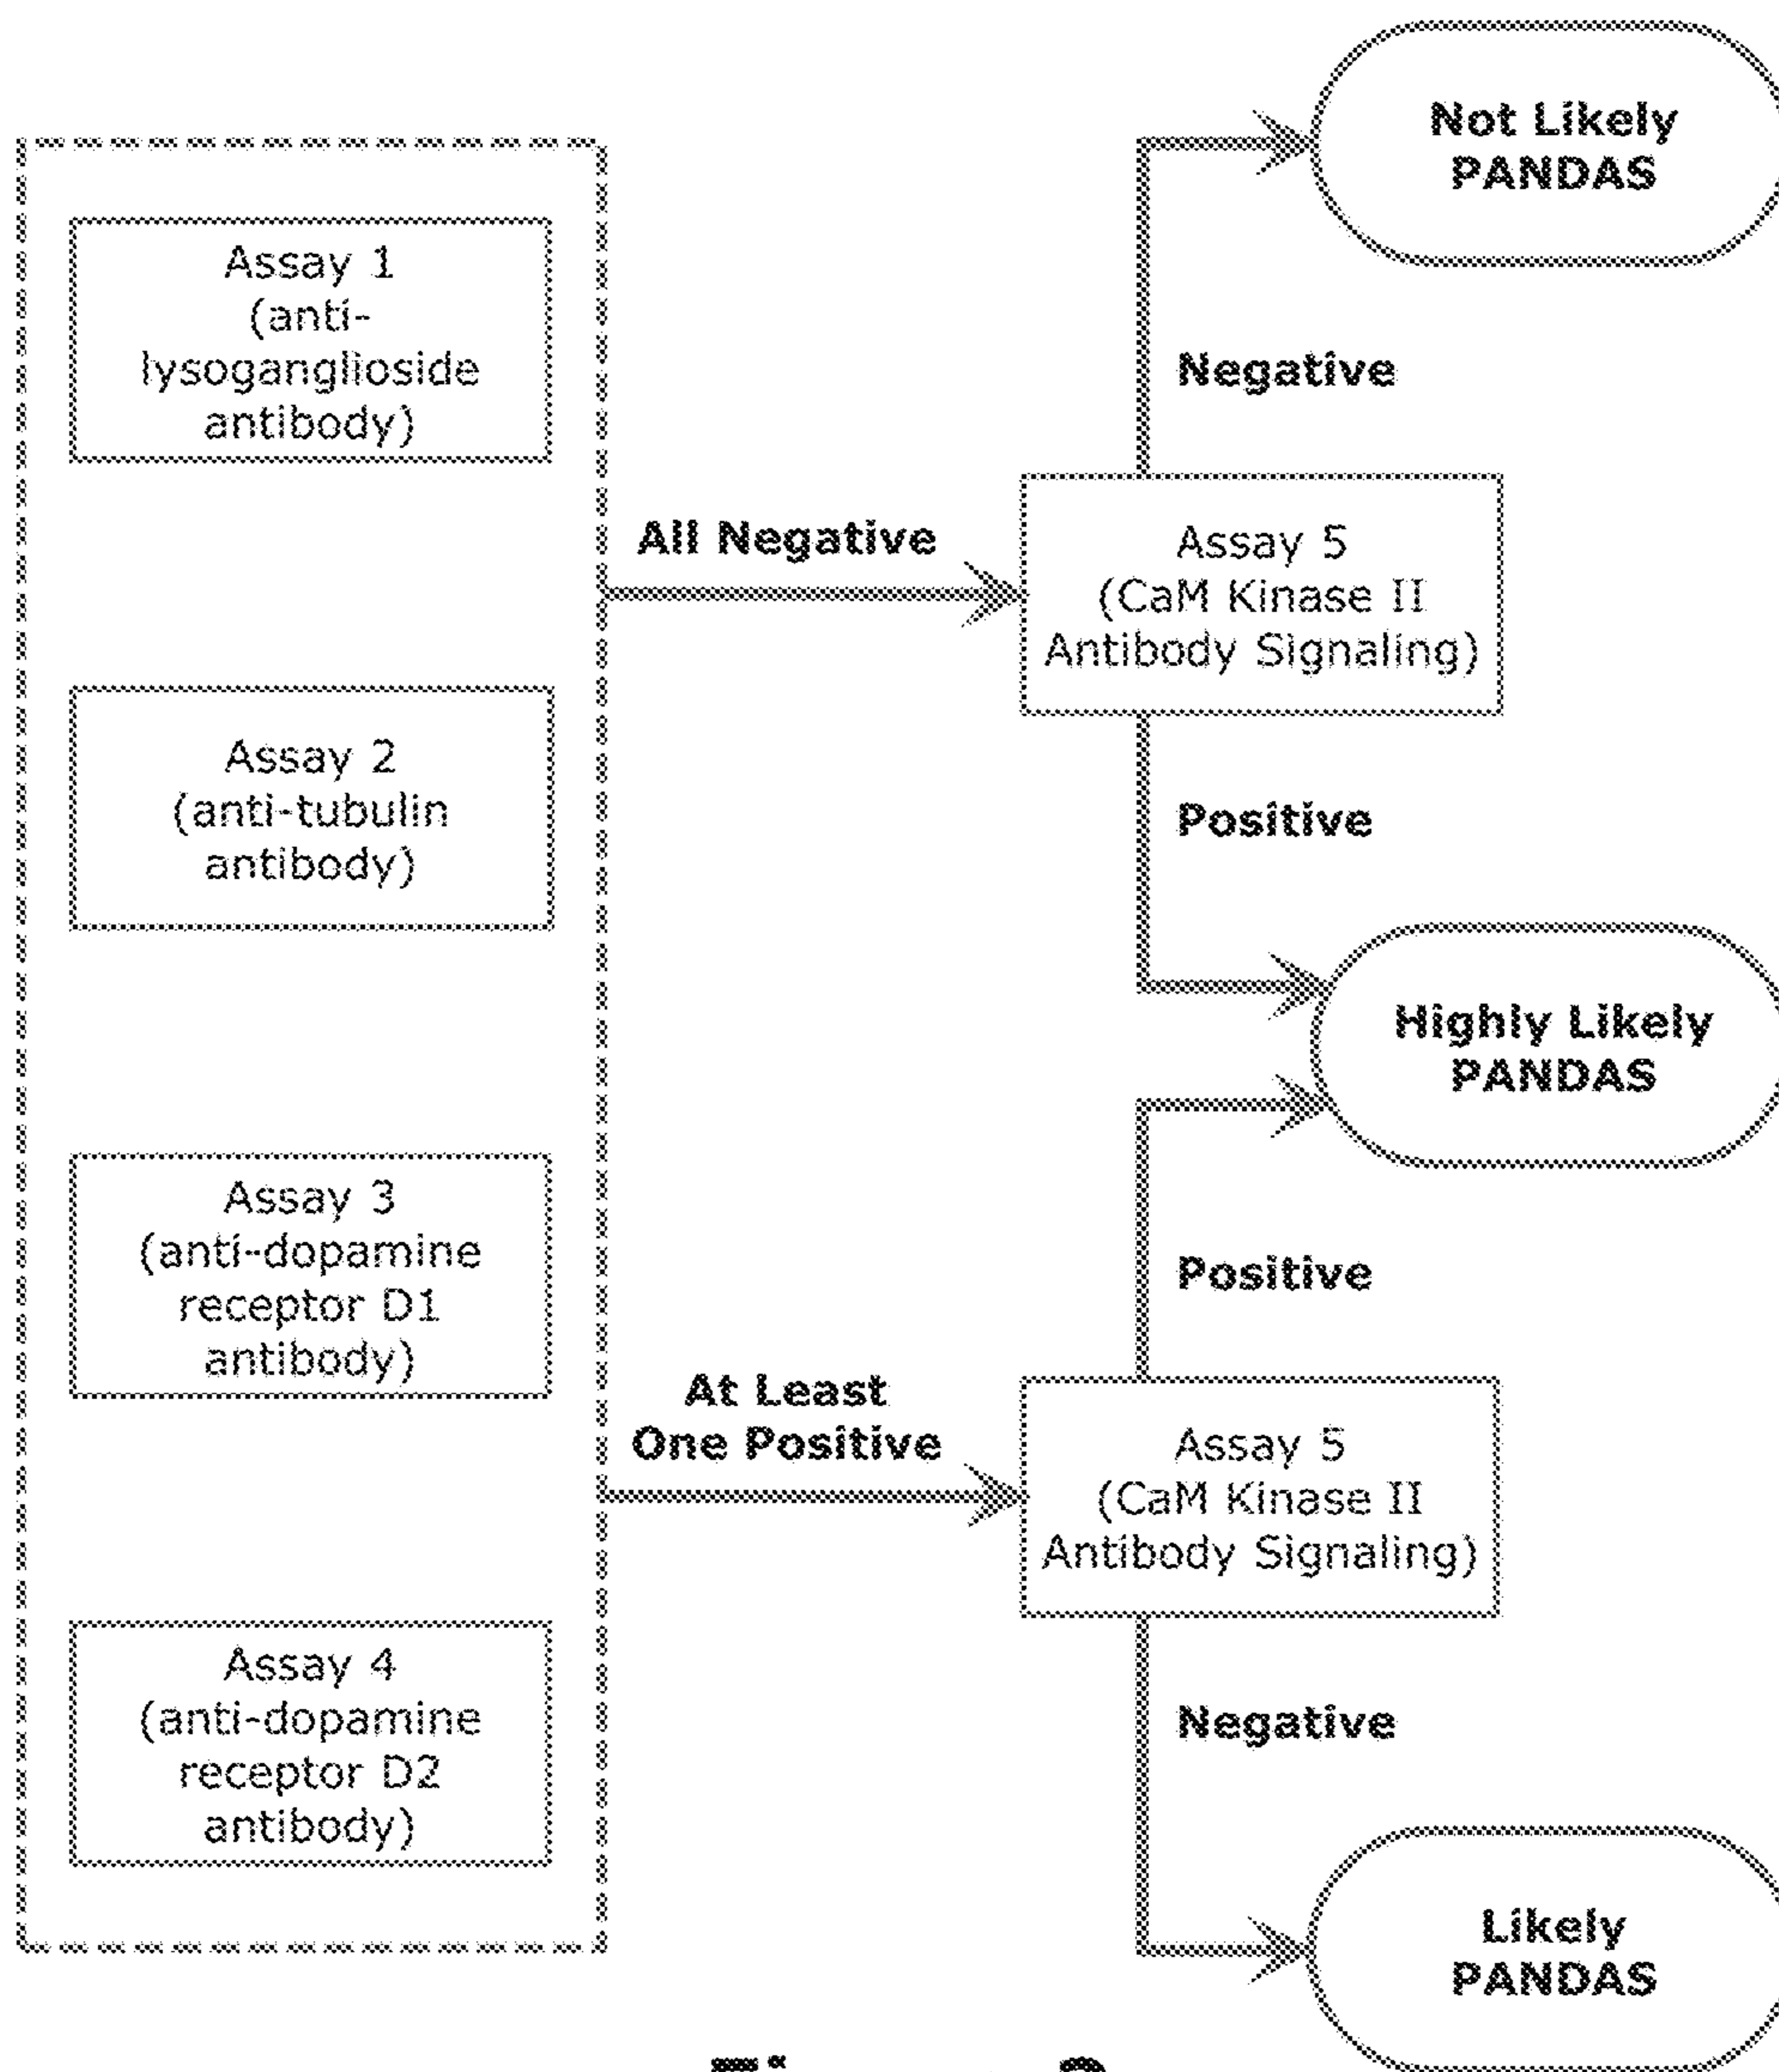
Assay 1 (anti-lysoganglioside antibody)

Assay 2 (anti-tubulin antibody)

Assay 3 (anti-dopamine receptor D1 antibody)

Assay 4 (anti-dopamine receptor D2 antibody)

All Negative

At Least One Positive

Assay 5 (CaM Kinase II Antibody Signaling)

Assay 5 (CaM Kinase II Antibody Signaling)

Negative

Positive

Positive

Negative

Not Likely PANDAS

Highly Likely PANDAS

Likely PANDAS

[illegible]